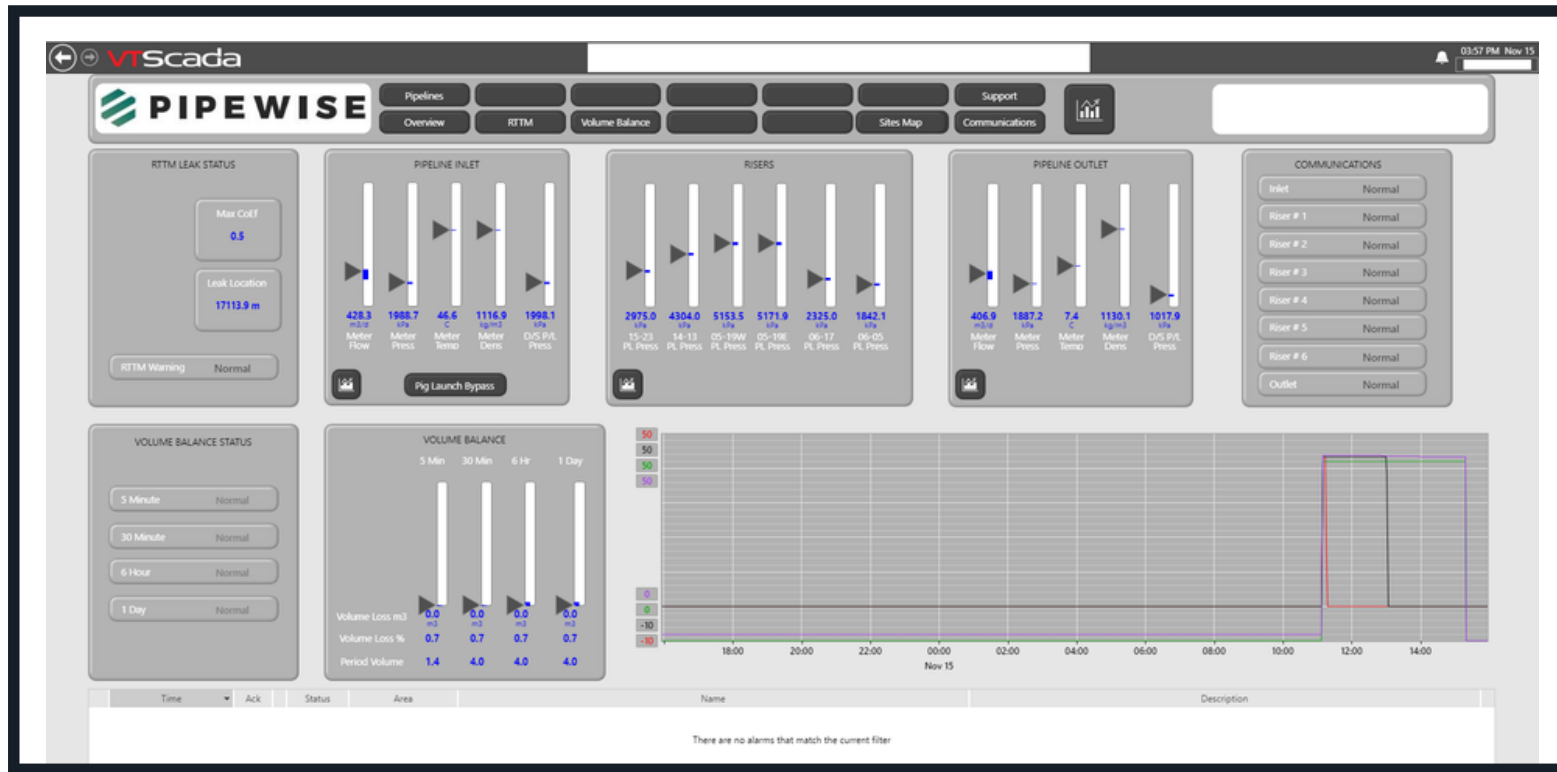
VTScada

03:57 PM Nov 15

PIPEWISE

Pipelines
Support
Overview
RTTM
Volume Balance
Sites Map
Communications

RTTM LEAK STATUS

Max Coef
0.5

Leak Location
17113.9 m

RTTM Warning Normal

PIPELINE INLET

428.3 m3/d Meter Flow
1988.7 kPa Meter Press
46.6 C Meter Temp
1116.9 kg/m3 Meter Dens
1998.1 kPa D/S P/L Press

Pig Launch Bypass

RISERS

2975.0 kPa 15-23 PL Press
4304.0 kPa 14-13 PL Press
5153.5 kPa 05-19W PL Press
5171.9 kPa 05-19E PL Press
2325.0 kPa 06-17 PL Press
1842.1 kPa 06-05 PL Press

PIPELINE OUTLET

406.9 m3/d Meter Flow
1887.2 kPa Meter Press
7.4 C Meter Temp
1130.1 kg/m3 Meter Dens
1017.9 kPa D/S P/L Press

COMMUNICATIONS

Inlet Normal
Riser # 1 Normal
Riser # 2 Normal
Riser # 3 Normal
Riser # 4 Normal
Riser # 5 Normal
Riser # 6 Normal
Outlet Normal

VOLUME BALANCE STATUS

5 Minute Normal
30 Minute Normal
6 Hour Normal
1 Day Normal

VOLUME BALANCE

| | 5 Min | 30 Min | 6 Hr | 1 Day |
|---|---|---|---|---|
| Volume Loss m3 | 0.0 m3 | 0.0 m3 | 0.0 m3 | 0.0 m3 |
| Volume Loss % | 0.7 | 0.7 | 0.7 | 0.7 |
| Period Volume | 1.4 | 4.0 | 4.0 | 4.0 |

50
50
50
50
0
0
-10
-10
18:00 20:00 22:00 00:00 02:00 04:00 06:00 08:00 10:00 12:00 14:00
Nov 15

| Time | Ack | Status | Area | Name | Description |
|---|---|---|---|---|---|

There are no alarms that match the current filter